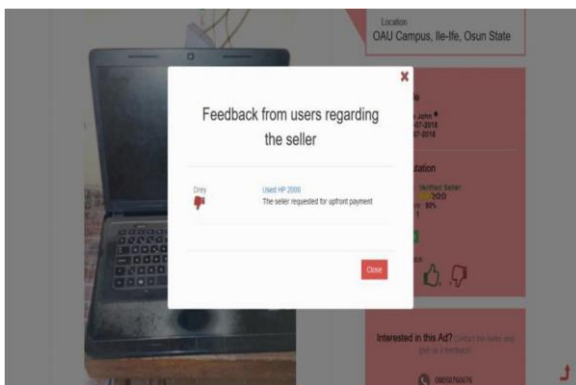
Location
OAU Campus, Ile-Ife, Osun State

×

Feedback from users regarding the seller

Orey
Used HP 2000
The seller requested for upfront payment

Close

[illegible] John
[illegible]-2018
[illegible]-2018

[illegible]tation
Verified Seller
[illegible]
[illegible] 60%

Interested in this Ad? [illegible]

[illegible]